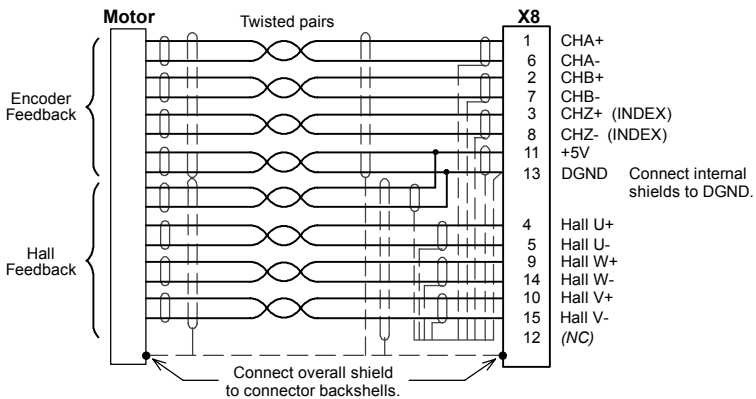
Motor

Twisted pairs

X8

Encoder Feedback

Hall Feedback

| 1 | CHA+ |
|---|---|
| 6 | CHA- |
| 2 | CHB+ |
| 7 | CHB- |
| 3 | CHZ+ (INDEX) |
| 8 | CHZ- (INDEX) |
| 11 | +5V |
| 13 | DGND |
| 4 | Hall U+ |
| 5 | Hall U- |
| 9 | Hall W+ |
| 14 | Hall W- |
| 10 | Hall V+ |
| 15 | Hall V- |
| 12 | *(NC)* |

Connect internal shields to DGND.

Connect overall shield to connector backshells.